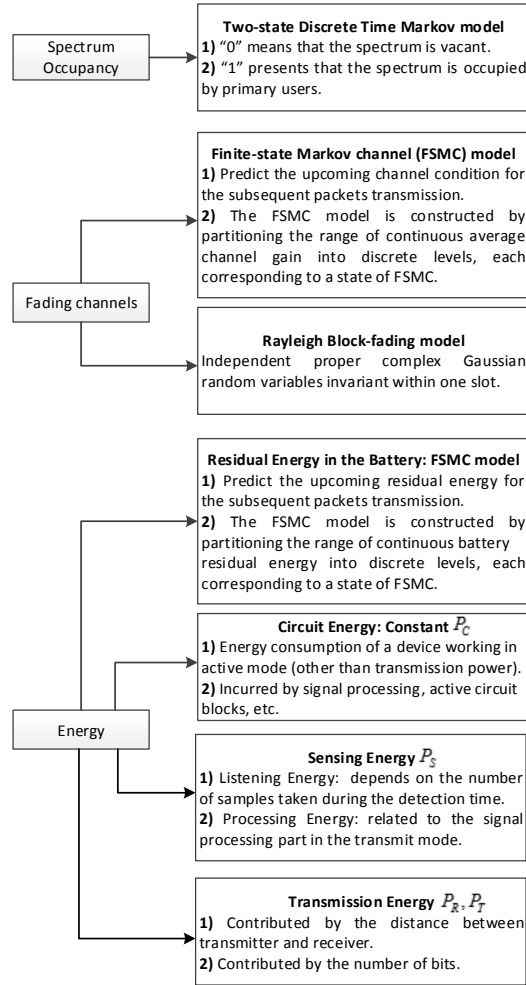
Spectrum Occupancy

**Two-state Discrete Time Markov model**
**1)** "0" means that the spectrum is vacant.
**2)** "1" presents that the spectrum is occupied by primary users.

Fading channels

**Finite-state Markov channel (FSMC) model**
**1)** Predict the upcoming channel condition for the subsequent packets transmission.
**2)** The FSMC model is constructed by partitioning the range of continuous average channel gain into discrete levels, each corresponding to a state of FSMC.

**Rayleigh Block-fading model**
Independent proper complex Gaussian random variables invariant within one slot.

Energy

**Residual Energy in the Battery: FSMC model**
**1)** Predict the upcoming residual energy for the subsequent packets transmission.
**2)** The FSMC model is constructed by partitioning the range of continuous battery residual energy into discrete levels, each corresponding to a state of FSMC.

**Circuit Energy: Constant $P_C$**
**1)** Energy consumption of a device working in active mode (other than transmission power).
**2)** Incurred by signal processing, active circuit blocks, etc.

**Sensing Energy $P_S$**
**1)** Listening Energy: depends on the number of samples taken during the detection time.
**2)** Processing Energy: related to the signal processing part in the transmit mode.

**Transmission Energy $P_R, P_T$**
**1)** Contributed by the distance between transmitter and receiver.
**2)** Contributed by the number of bits.